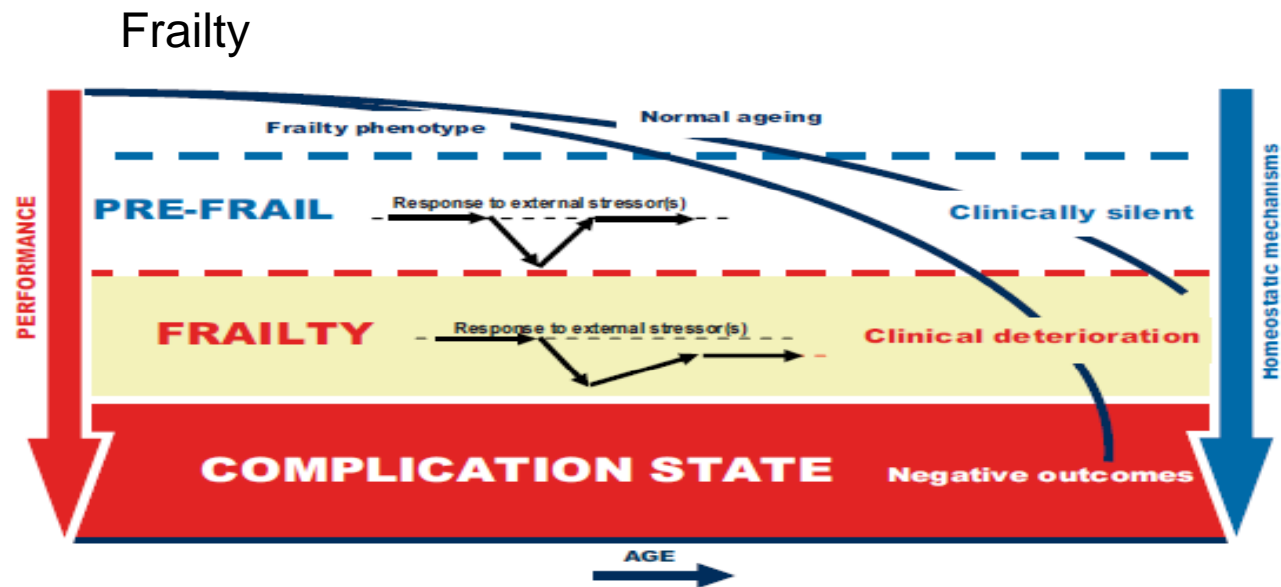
Frailty

Normal ageing

Frailty phenotype

PERFORMANCE

Homeostatic mechanisms

PRE-FRAIL

Response to external stressor(s)

Clinically silent

FRAILTY

Response to external stressor(s)

Clinical deterioration

COMPLICATION STATE

Negative outcomes

AGE